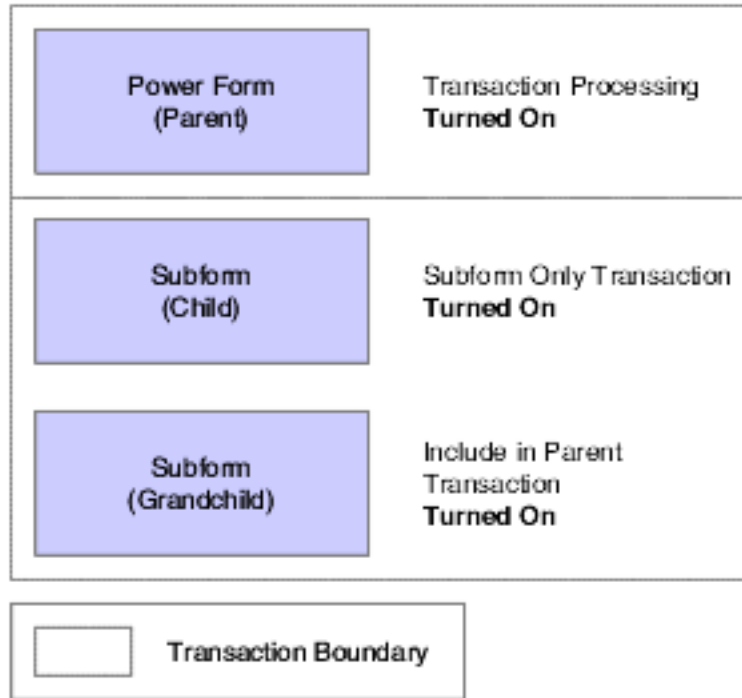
Power Form
(Parent)

Transaction Processing
**Turned On**

Subform
(Child)

Subform Only Transaction
**Turned On**

Subform
(Grandchild)

Include in Parent Transaction
**Turned On**

Transaction Boundary